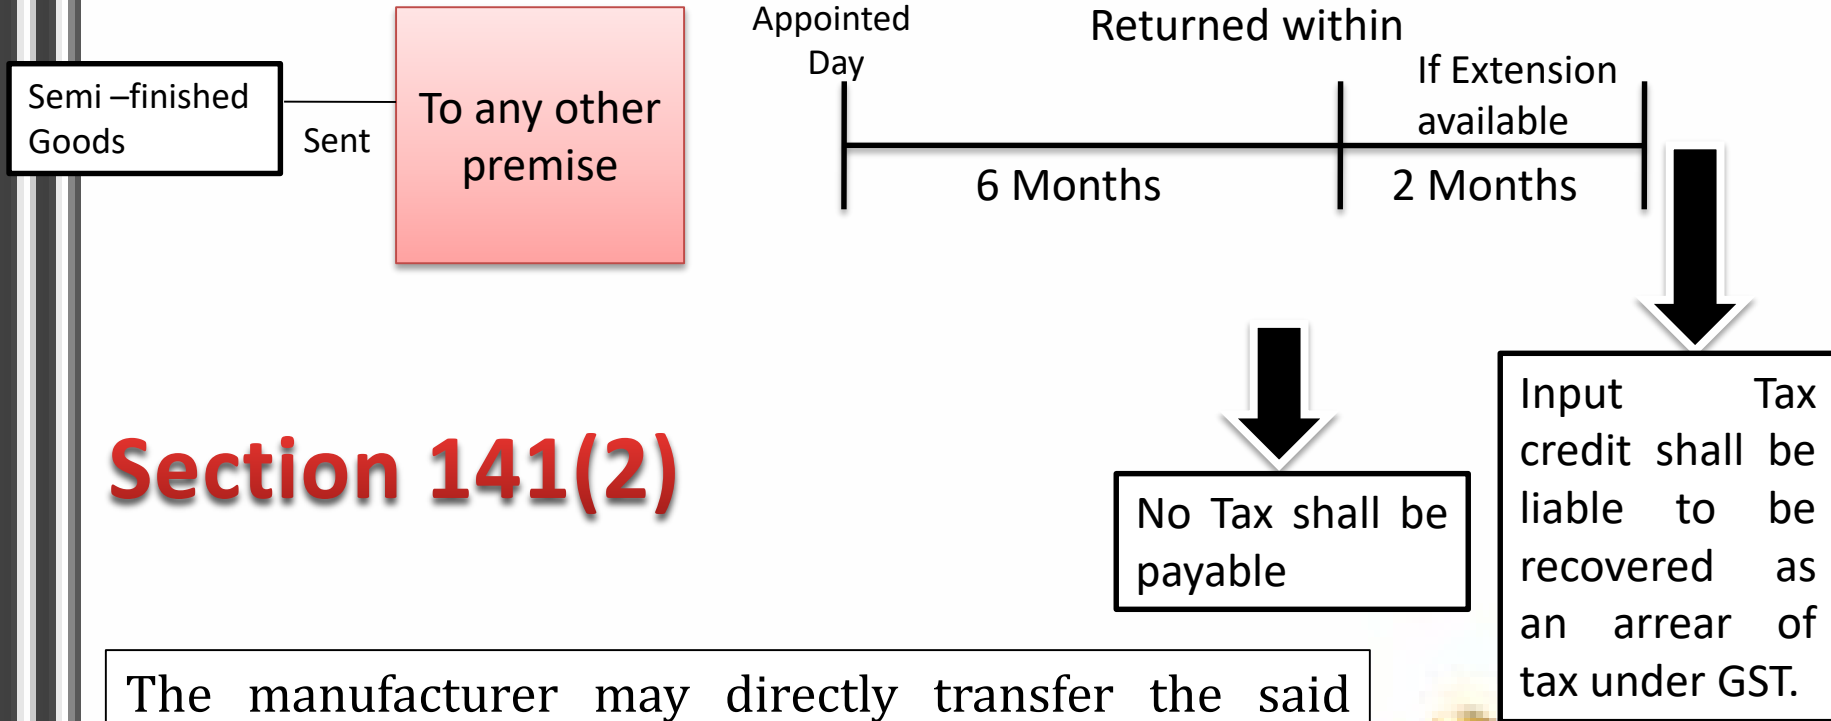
Semi –finished Goods

Sent

To any other premise

Appointed Day

Returned within

If Extension available

6 Months

2 Months

Section 141(2)

No Tax shall be payable

Input Tax credit shall be liable to be recovered as an arrear of tax under GST.

The manufacturer may directly transfer the said